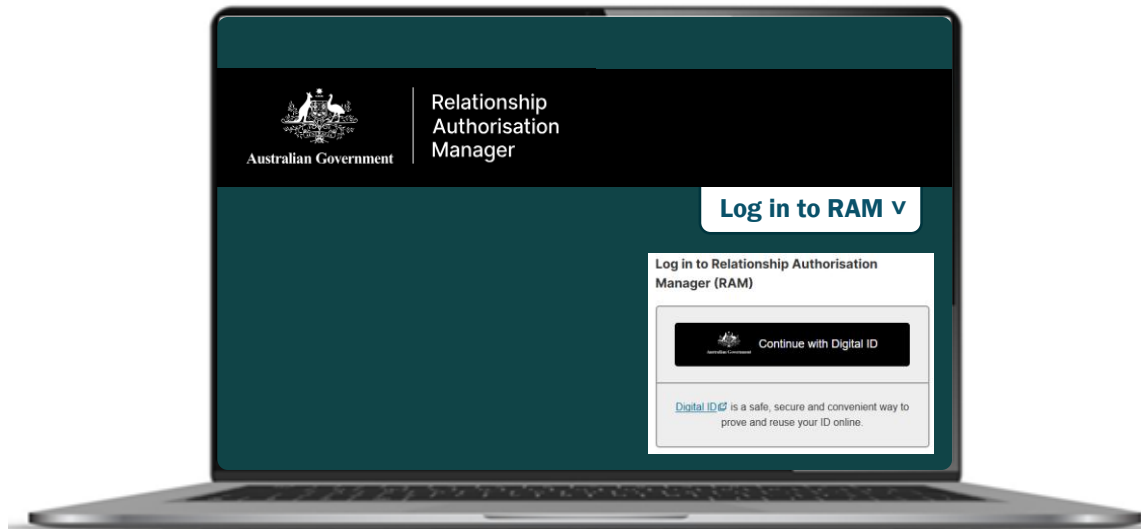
Australian Government

Relationship Authorisation Manager

Log in to RAM v

Log in to Relationship Authorisation Manager (RAM)

Australian Government Continue with Digital ID

Digital ID is a safe, secure and convenient way to prove and reuse your ID online.